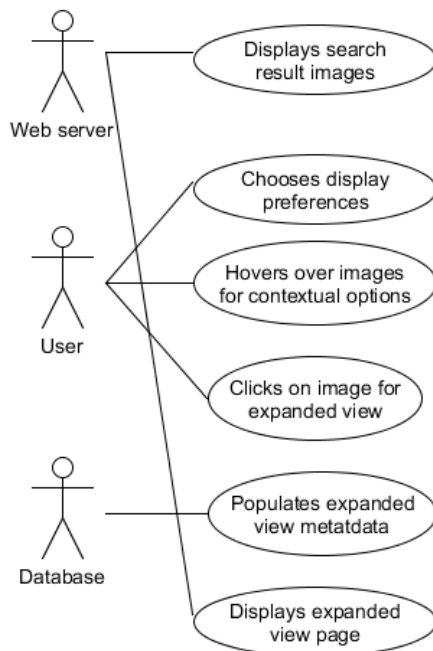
Web server

Displays search result images

Chooses display preferences

User

Hovers over images for contextual options

Clicks on image for expanded view

Database

Populates expanded view metatdata

Displays expanded view page